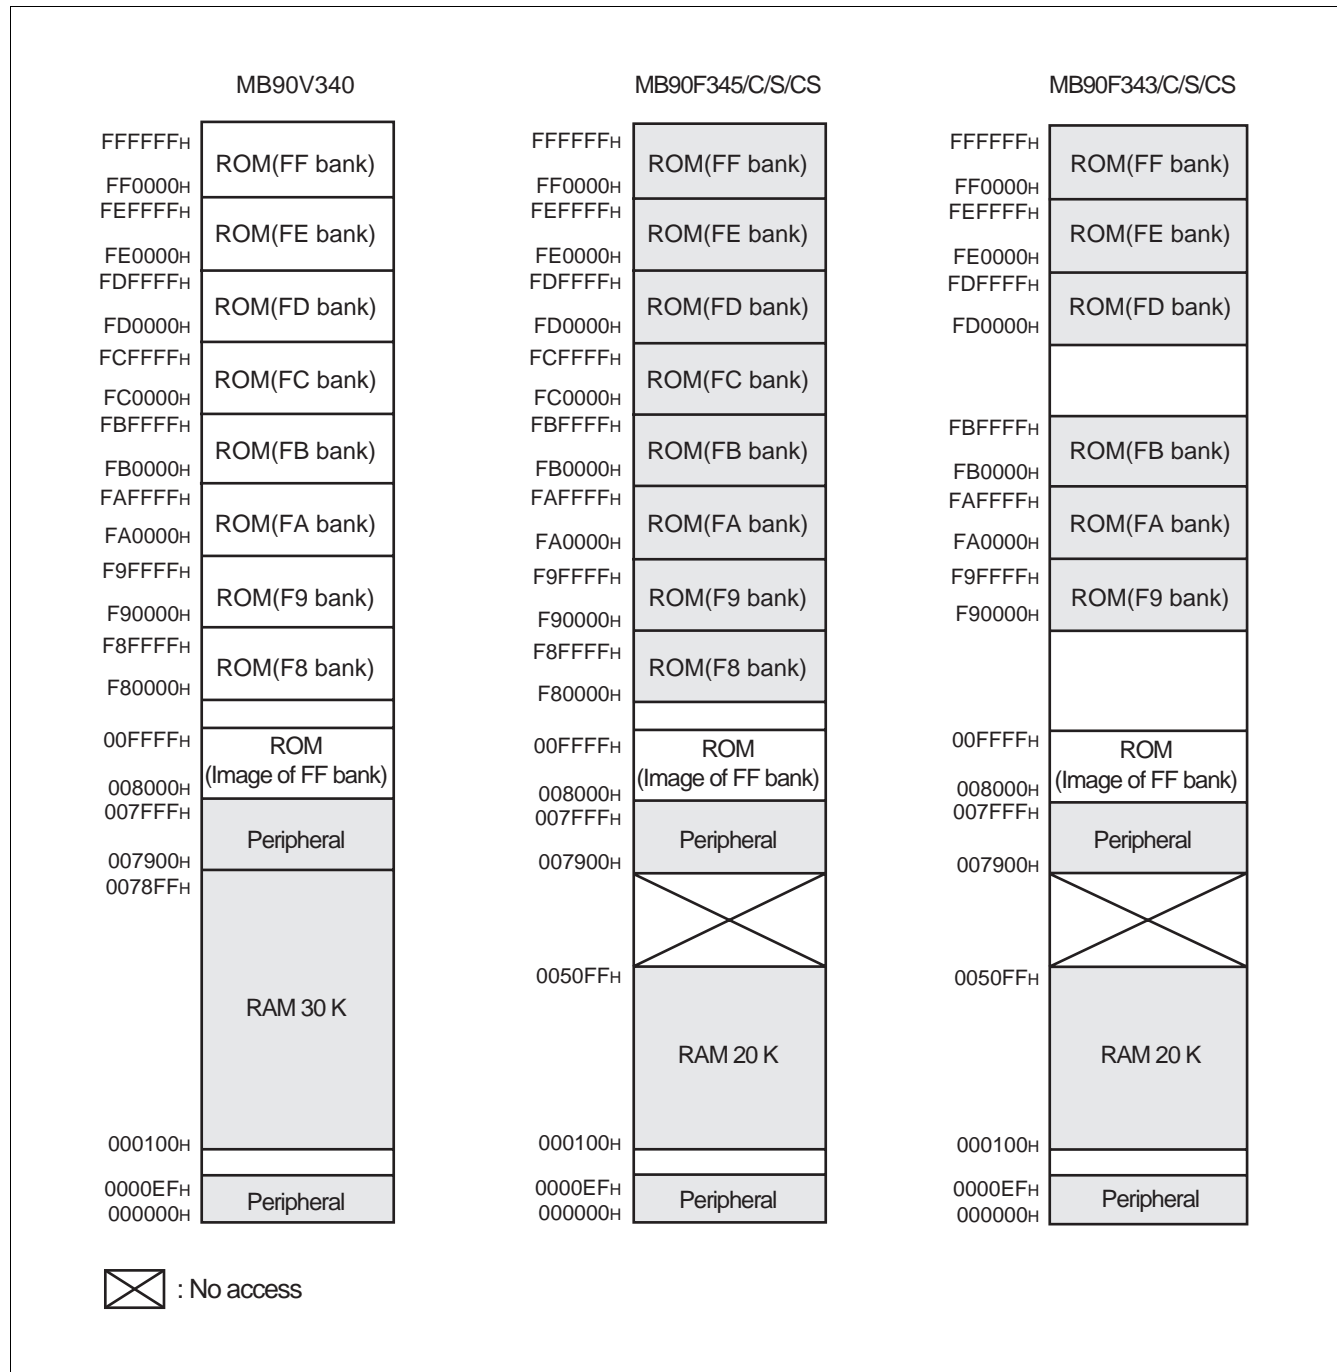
MB90V340

FFFFFFH
ROM(FF bank)
FF0000H
FEFFFFH
ROM(FE bank)
FE0000H
FDFFFFH
ROM(FD bank)
FD0000H
FCFFFFH
ROM(FC bank)
FC0000H
FBFFFFH
ROM(FB bank)
FB0000H
FAFFFFH
ROM(FA bank)
FA0000H
F9FFFFH
ROM(F9 bank)
F90000H
F8FFFFH
ROM(F8 bank)
F80000H
00FFFFH
ROM (Image of FF bank)
008000H
007FFFH
Peripheral
007900H
0078FFH
RAM 30 K
000100H
0000EFH
Peripheral
000000H

MB90F345/C/S/CS

FFFFFFH
ROM(FF bank)
FF0000H
FEFFFFH
ROM(FE bank)
FE0000H
FDFFFFH
ROM(FD bank)
FD0000H
FCFFFFH
ROM(FC bank)
FC0000H
FBFFFFH
ROM(FB bank)
FB0000H
FAFFFFH
ROM(FA bank)
FA0000H
F9FFFFH
ROM(F9 bank)
F90000H
F8FFFFH
ROM(F8 bank)
F80000H
00FFFFH
ROM (Image of FF bank)
008000H
007FFFH
Peripheral
007900H
0050FFH
RAM 20 K
000100H
0000EFH
Peripheral
000000H

MB90F343/C/S/CS

FFFFFFH
ROM(FF bank)
FF0000H
FEFFFFH
ROM(FE bank)
FE0000H
FDFFFFH
ROM(FD bank)
FD0000H
FBFFFFH
ROM(FB bank)
FB0000H
FAFFFFH
ROM(FA bank)
FA0000H
F9FFFFH
ROM(F9 bank)
F90000H
00FFFFH
ROM (Image of FF bank)
008000H
007FFFH
Peripheral
007900H
0050FFH
RAM 20 K
000100H
0000EFH
Peripheral
000000H

: No access